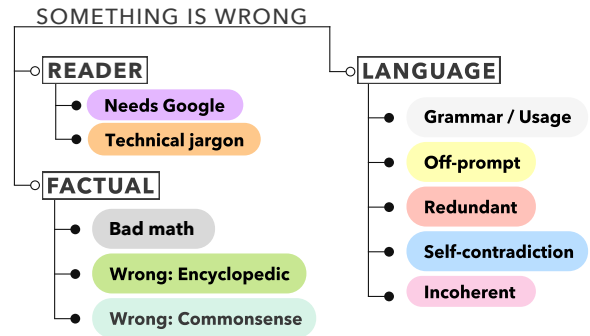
SOMETHING IS WRONG

READER

Needs Google

Technical jargon

FACTUAL

Bad math

Wrong: Encyclopedic

Wrong: Commonsense

LANGUAGE

Grammar / Usage

Off-prompt

Redundant

Self-contradiction

Incoherent